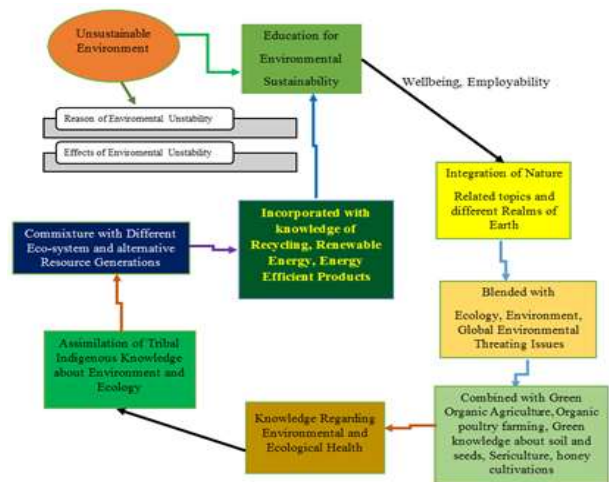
Unsustainable Environment

Reason of Enviromental Unstability

Effects of Enviromental Unstability

Education for Environmental Sustainability

Wellbeing, Employability

Integration of Nature Related topics and different Realms of Earth

Blended with Ecology, Environment, Global Environmental Threating Issues

Combined with Green Organic Agriculture, Organic poultry farming, Green knowledge about soil and seeds, Sericulture, honey cultivations

Knowledge Regarding Environmental and Ecological Health

Assimilation of Tribal Indigenous Knowledge about Environment and Ecology

Commixture with Different Eco-system and alternative Resource Generations

Incorporated with knowledge of Recycling, Renewable Energy, Energy Efficient Products